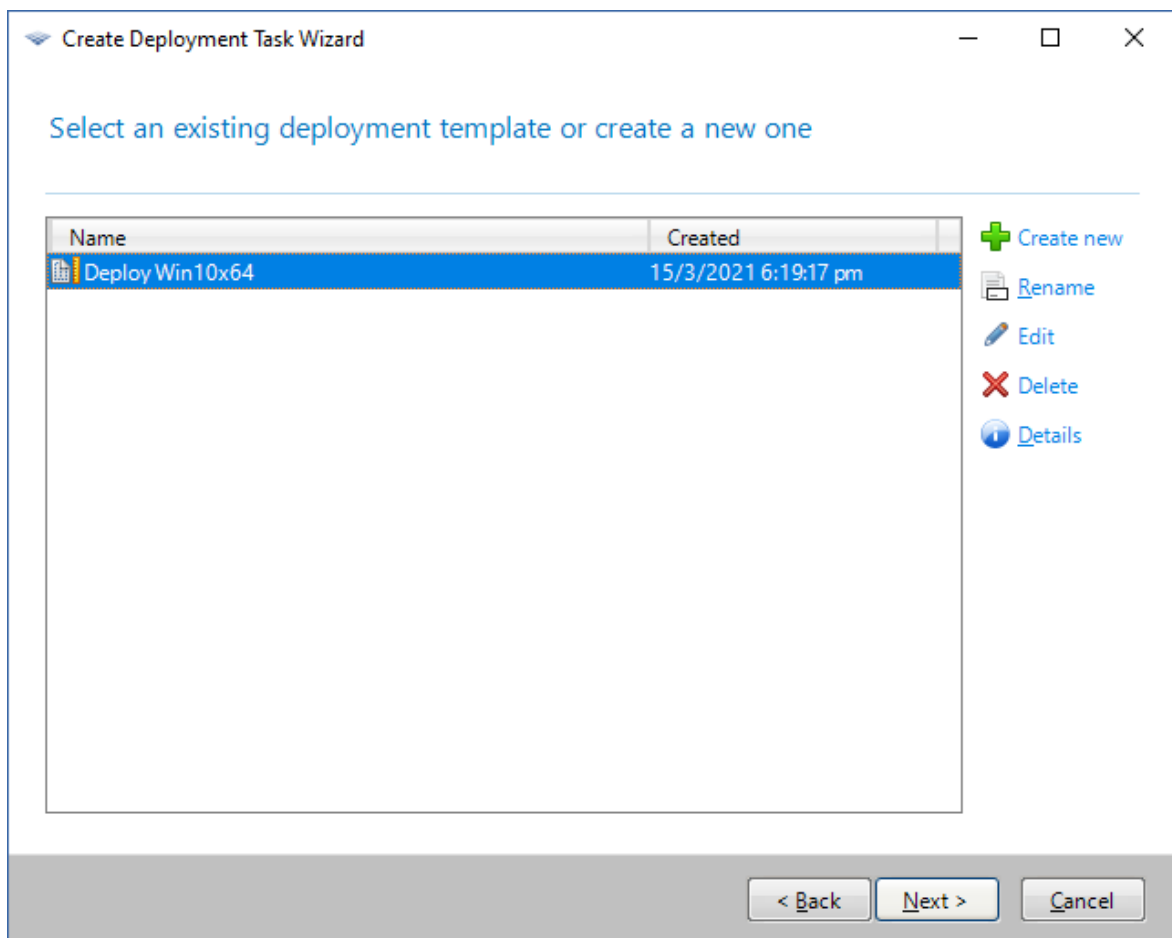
Create Deployment Task Wizard

Select an existing deployment template or create a new one

| Name | Created |
|---|---|
| Deploy Win10x64 | 15/3/2021 6:19:17 pm |

Create new
Rename
Edit
Delete
Details

< Back
Next >
Cancel